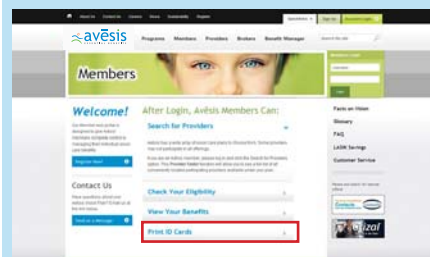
avēsis

Programs Members Providers Brokers Benefit Manager

Members

Welcome!

Register Now!

Contact Us

Send us a Message

After Login, Avēsis Members Can:

Search for Providers

Check Your Eligibility

View Your Benefits

Print ID Cards

Facts on Vision

Glossary

FAQ

LASIK Savings

Customer Service